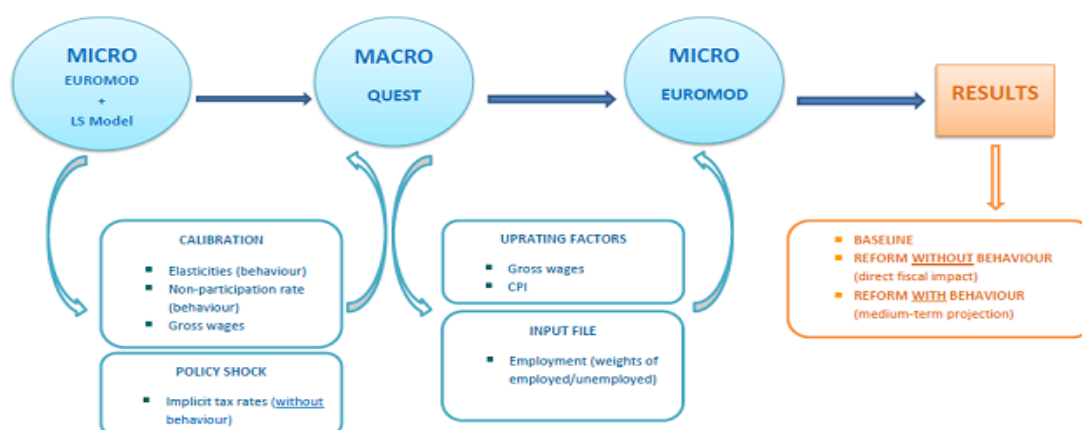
MICRO
EUROMOD
+
LS Model

MACRO
QUEST

MICRO
EUROMOD

RESULTS

CALIBRATION
Elasticities (behaviour)
Non-participation rate (behaviour)
Gross wages

POLICY SHOCK
Implicit tax rates (without behaviour)

UPRATING FACTORS
Gross wages
CPI

INPUT FILE
Employment (weights of employed/unemployed)

BASELINE
REFORM WITHOUT BEHAVIOUR (direct fiscal impact)
REFORM WITH BEHAVIOUR (medium-term projection)